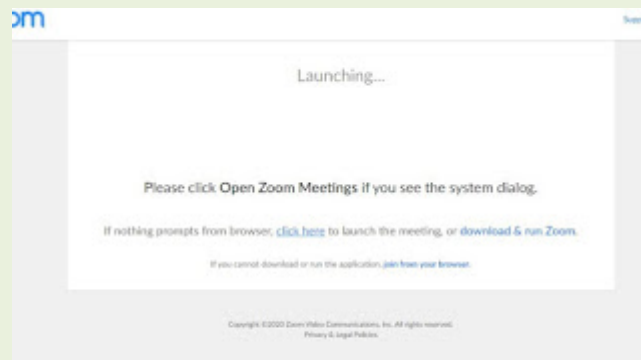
om

Supp

Launching...

Please click Open Zoom Meetings if you see the system dialog.

If nothing prompts from browser, click here to launch the meeting, or download & run Zoom.

If you cannot download or run the application, join from your browser.

Copyright ©2020 Zoom Video Communications, Inc. All rights reserved.
Privacy & Legal Policies